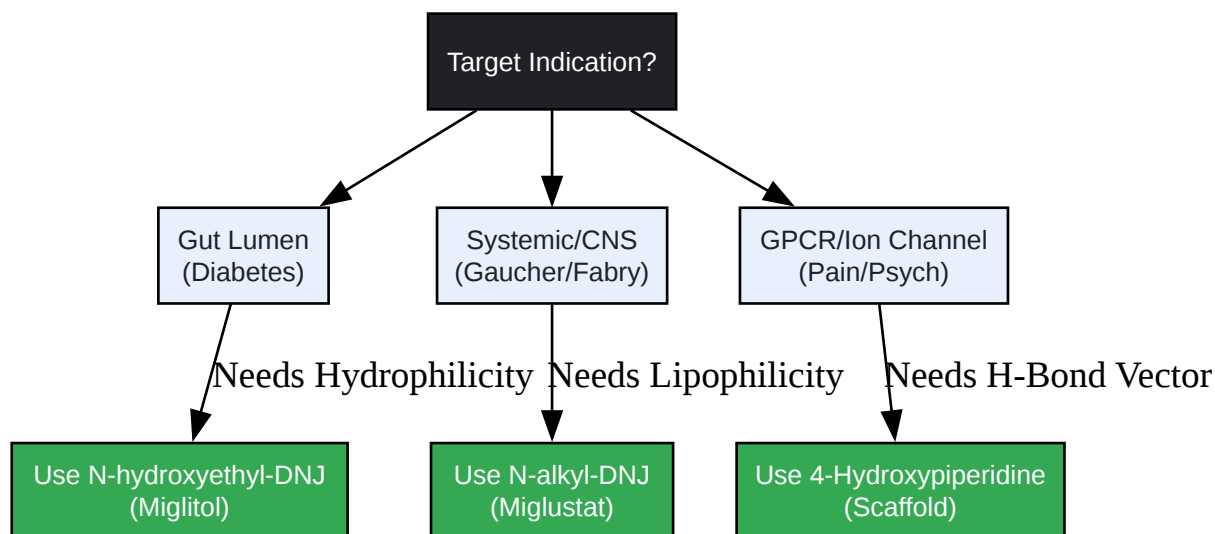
Target Indication?

Gut Lumen (Diabetes)

Systemic/CNS (Gaucher/Fabry)

GPCR/Ion Channel (Pain/Psych)

Needs Hydrophilicity

Needs Lipophilicity

Needs H-Bond Vector

Use N-hydroxyethyl-DNJ (Miglitol)

Use N-alkyl-DNJ (Miglustat)

Use 4-Hydroxypiperidine (Scaffold)